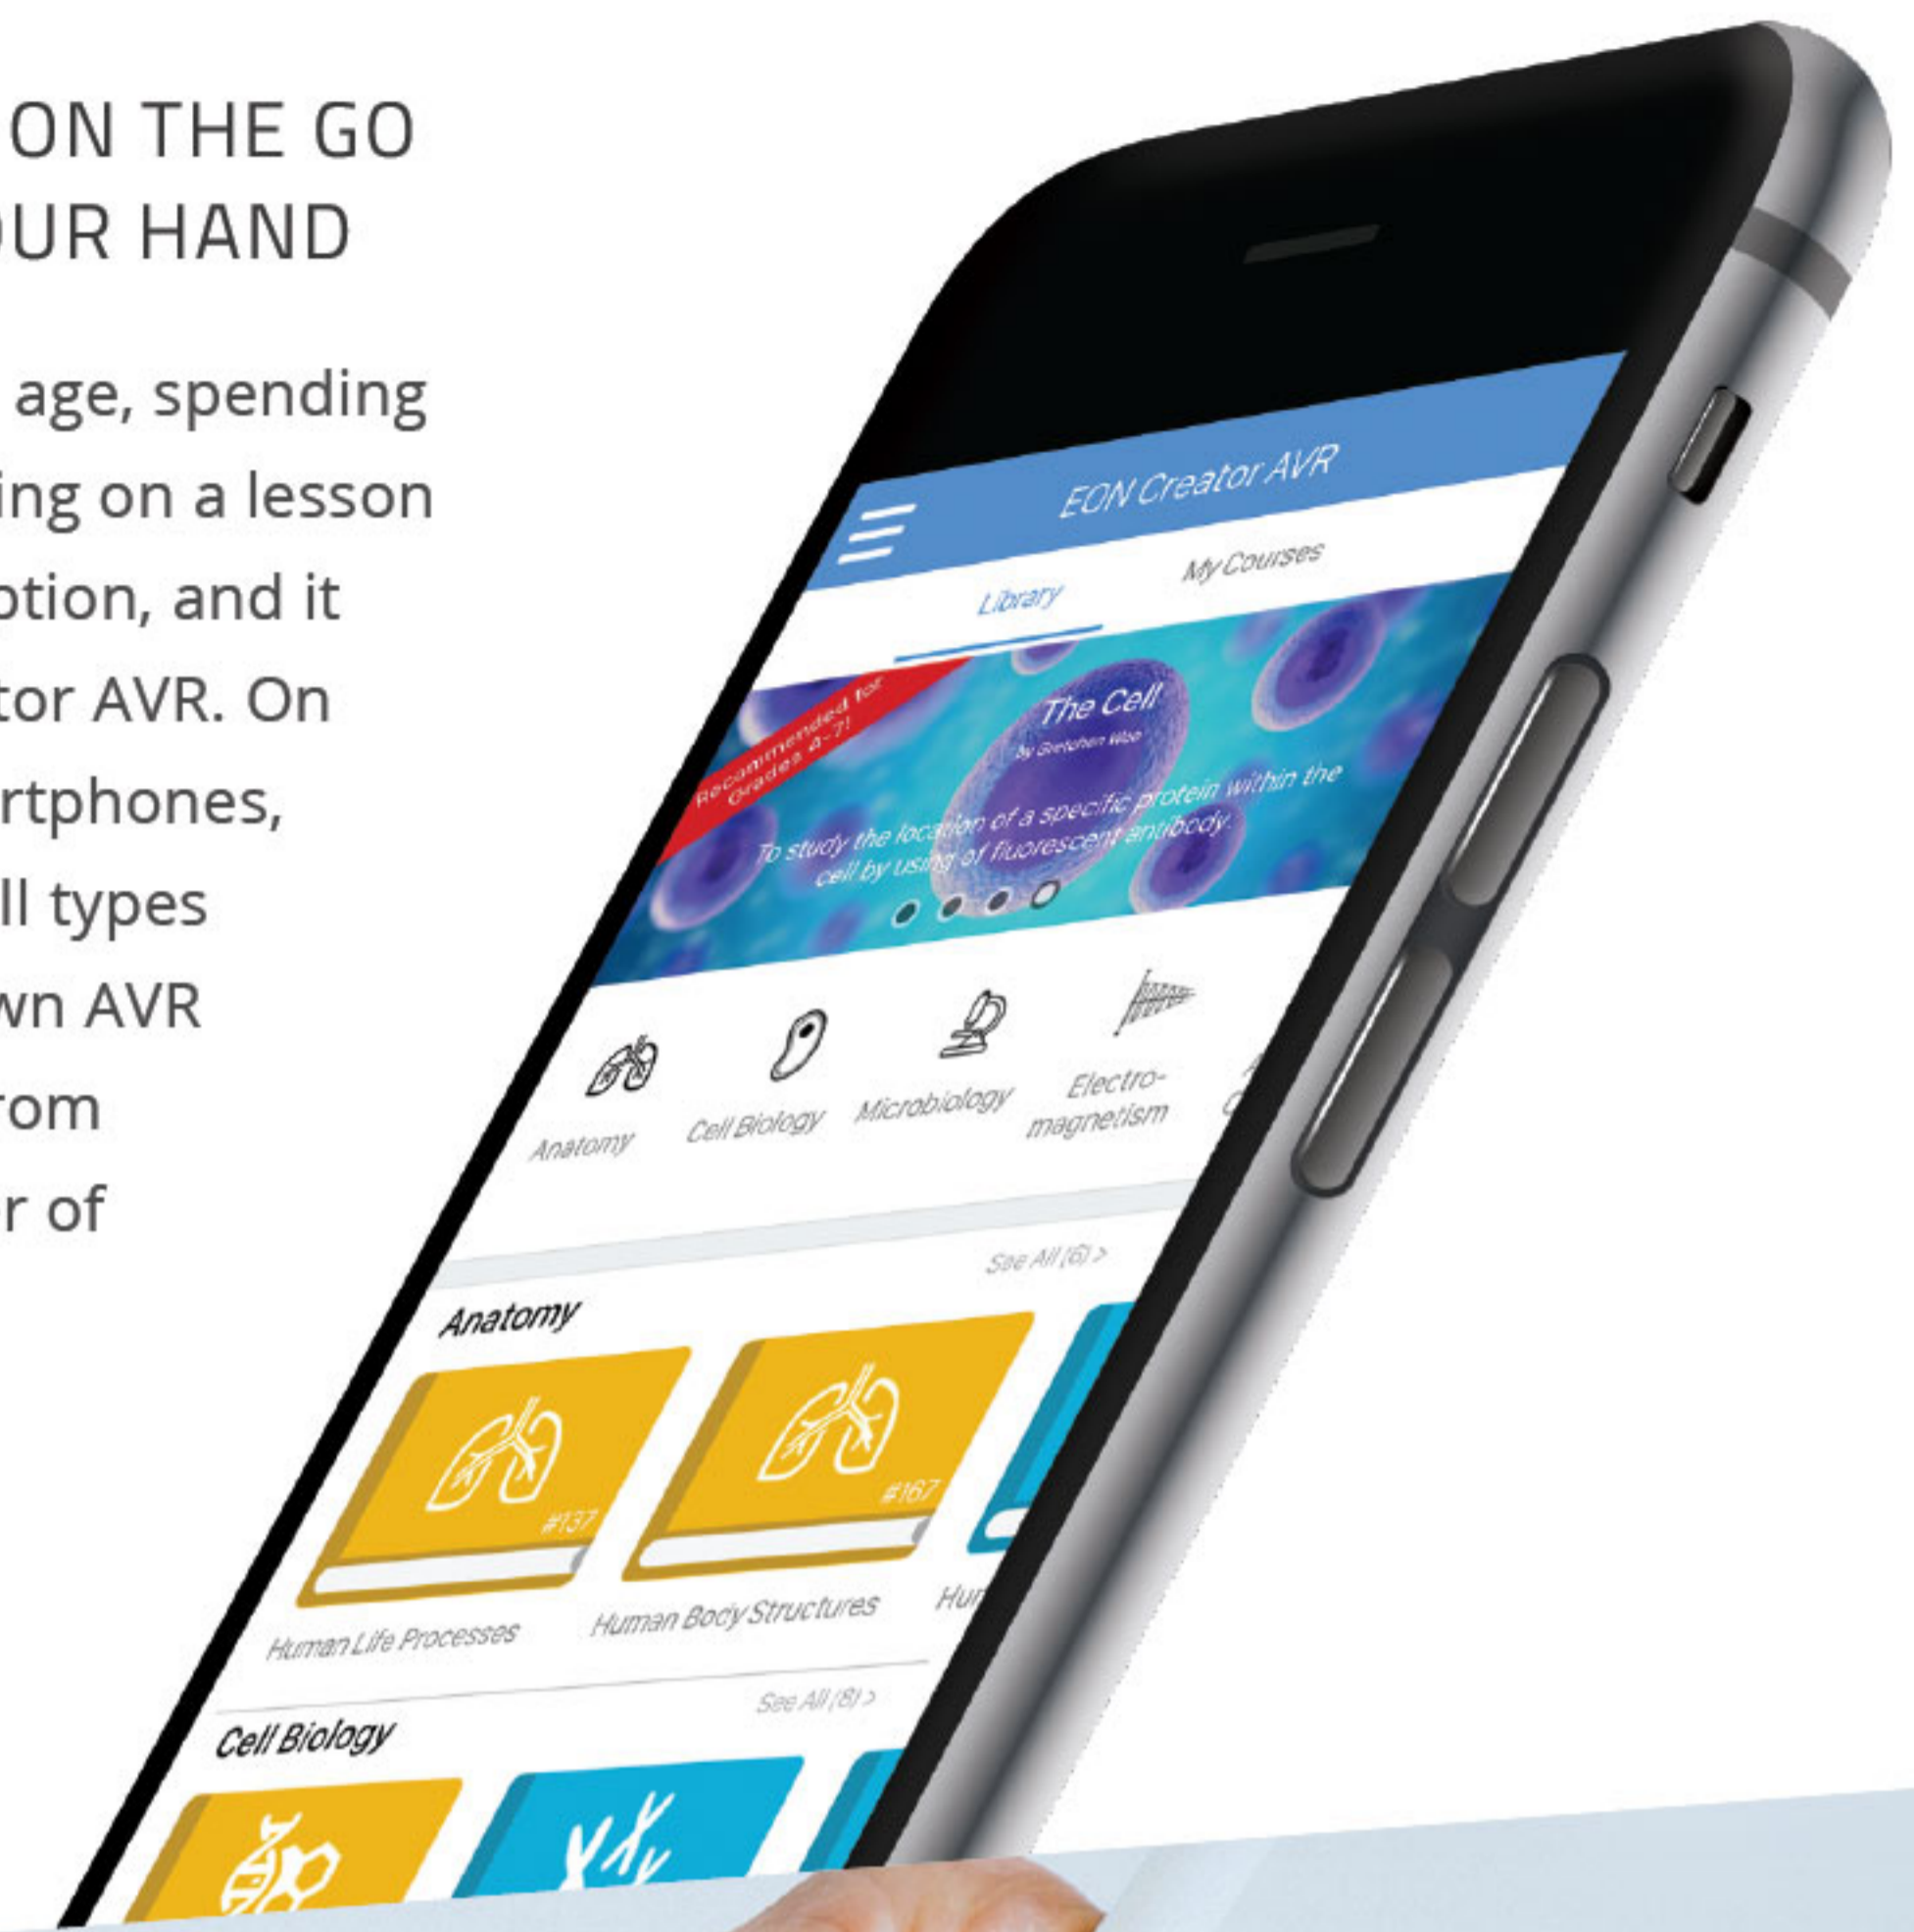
ON THE GO
UR HAND

age, spending
ing on a lesson
otion, and it
tor AVR. On
rtphones,
ll types
wn AVR
rom
r of

EON Creator AVR
Library
My Courses
Recommended for Grades 4-7!
The Cell
by Gretchen Woo
To study the location of a specific protein within the cell by using of fluorescent antibody.
Anatomy
Cell Biology
Microbiology
Electro-magnetism
See All (6) >
Anatomy
#137
Human Life Processes
#167
Human Body Structures
Hu
See All (8) >
Cell Biology